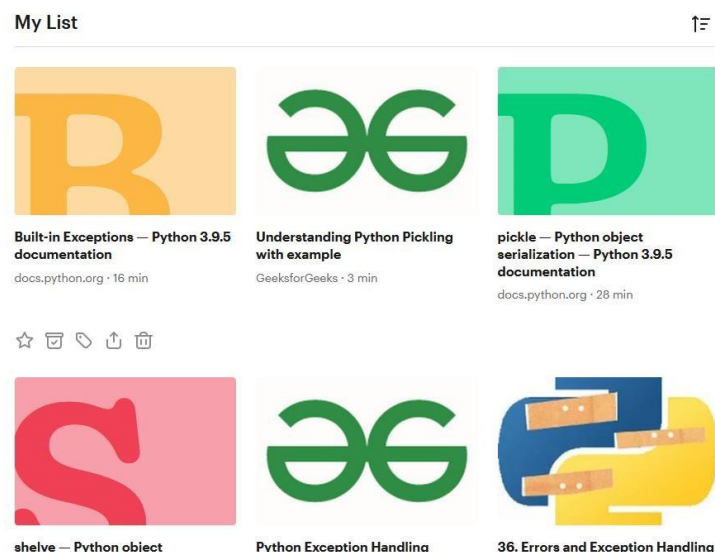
My List

Built-in Exceptions — Python 3.9.5 documentation
docs.python.org · 16 min

Understanding Python Pickling with example
GeeksforGeeks · 3 min

pickle — Python object serialization — Python 3.9.5 documentation
docs.python.org · 28 min

shelve — Python object

Python Exception Handling

36. Errors and Exception Handling